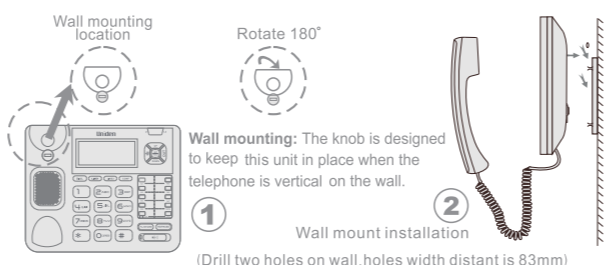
Wall mounting location

Rotate 180˚

Wall mounting: The knob is designed to keep this unit in place when the telephone is vertical on the wall.

1

2

Wall mount installation

(Drill two holes on wall,holes width distant is 83mm)